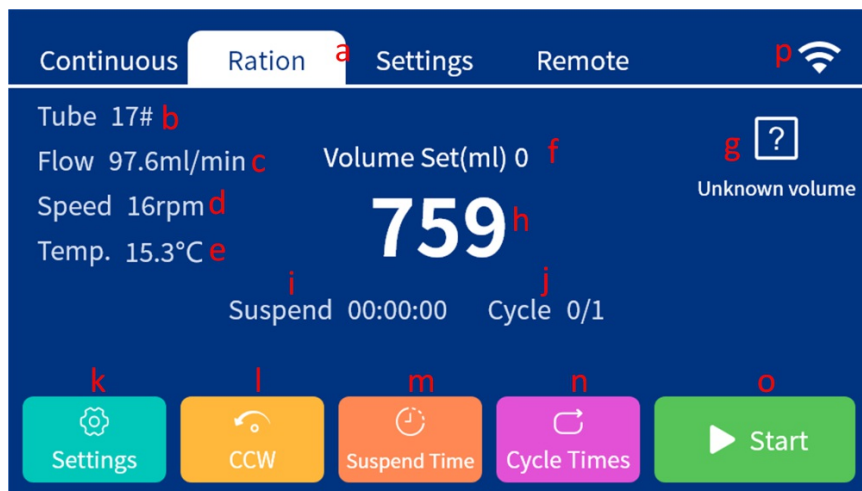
Continuous Ration a Settings Remote p

Tube 17# b

Flow 97.6ml/min c

Speed 16rpm d

Temp. 15.3°C e

Volume Set(ml) 0 f

g ?

Unknown volume

759 h

i

Suspend 00:00:00

j

Cycle 0/1

k l m n o

Settings CCW Suspend Time Cycle Times Start